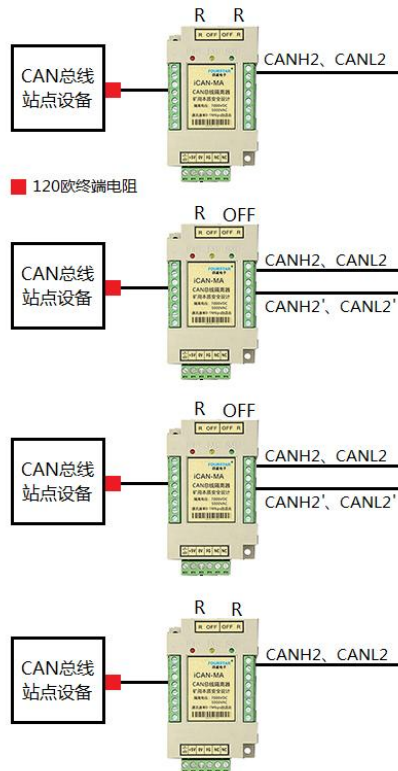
R R
CAN总线站点设备
R OFF R OFF
iCAN-MA
CAN总线隔离器
CANH2、CANL2
120欧终端电阻

R OFF
CAN总线站点设备
iCAN-MA
CANH2、CANL2
CANH2'、CANL2'

R OFF
CAN总线站点设备
iCAN-MA
CANH2、CANL2
CANH2'、CANL2'

R R
CAN总线站点设备
iCAN-MA
CANH2、CANL2